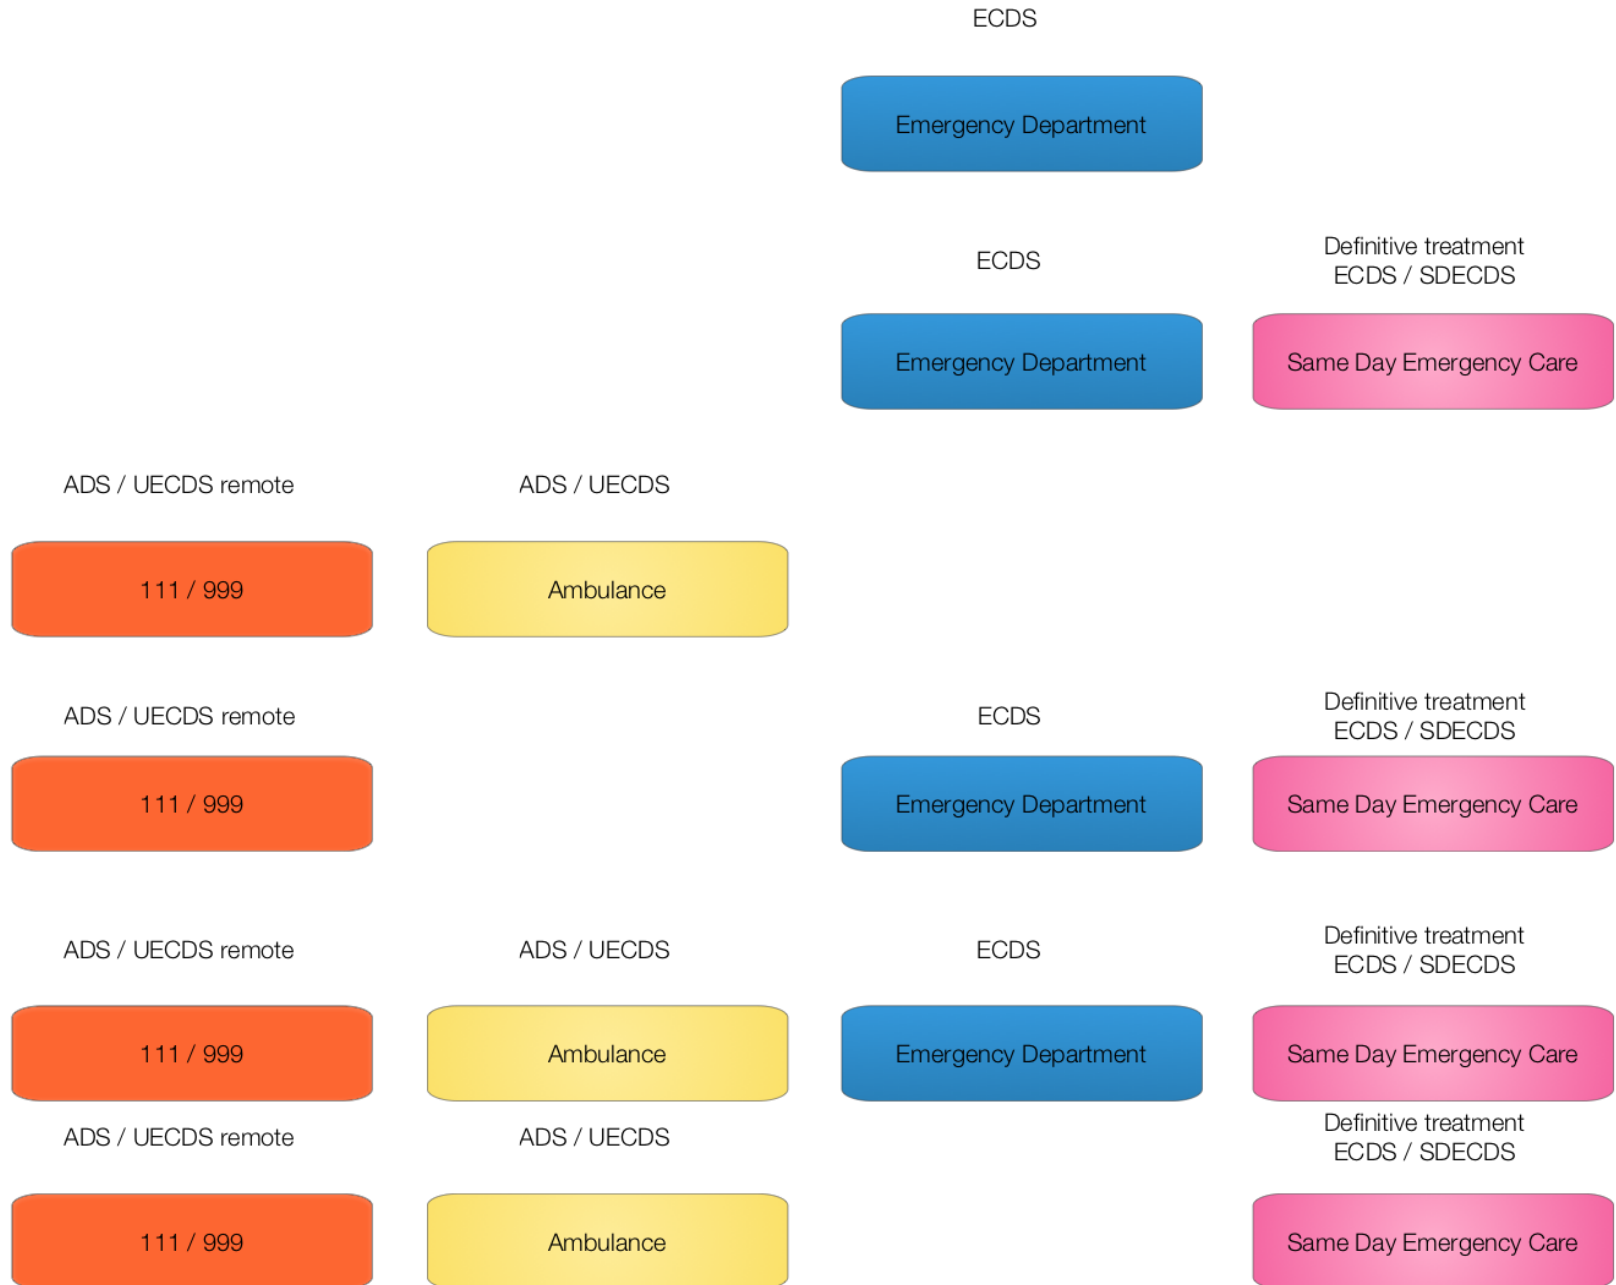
ECDS

Emergency Department

ECDS

Definitive treatment
ECDS / SDECDS

Emergency Department

Same Day Emergency Care

ADS / UECDS remote

ADS / UECDS

111 / 999

Ambulance

ADS / UECDS remote

ECDS

Definitive treatment
ECDS / SDECDS

111 / 999

Emergency Department

Same Day Emergency Care

ADS / UECDS remote

ADS / UECDS

ECDS

Definitive treatment
ECDS / SDECDS

111 / 999

Ambulance

Emergency Department

Same Day Emergency Care

ADS / UECDS remote

ADS / UECDS

Definitive treatment
ECDS / SDECDS

111 / 999

Ambulance

Same Day Emergency Care